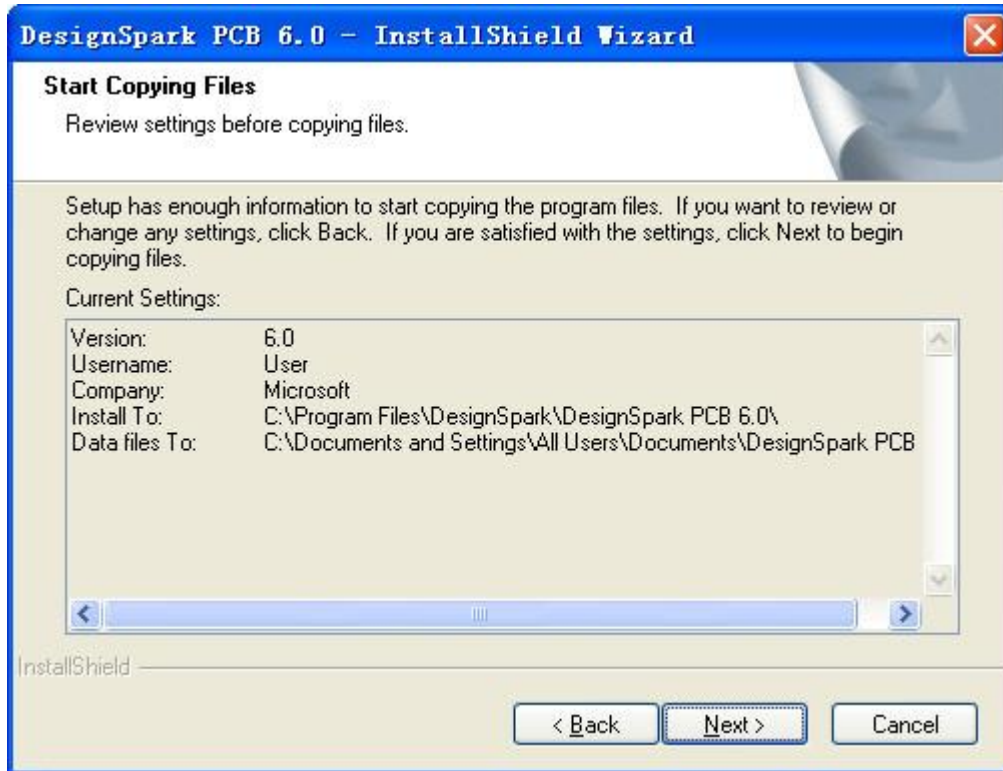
DesignSpark PCB 6.0 - InstallShield Wizard

Start Copying Files

Review settings before copying files.

Setup has enough information to start copying the program files. If you want to review or change any settings, click Back. If you are satisfied with the settings, click Next to begin copying files.

Current Settings:

| | |
|---|---|
| Version: | 6.0 |
| Username: | User |
| Company: | Microsoft |
| Install To: | C:\Program Files\DesignSpark\DesignSpark PCB 6.0\ |
| Data files To: | C:\Documents and Settings\All Users\Documents\DesignSpark PCB |

InstallShield

< Back

Next >

Cancel